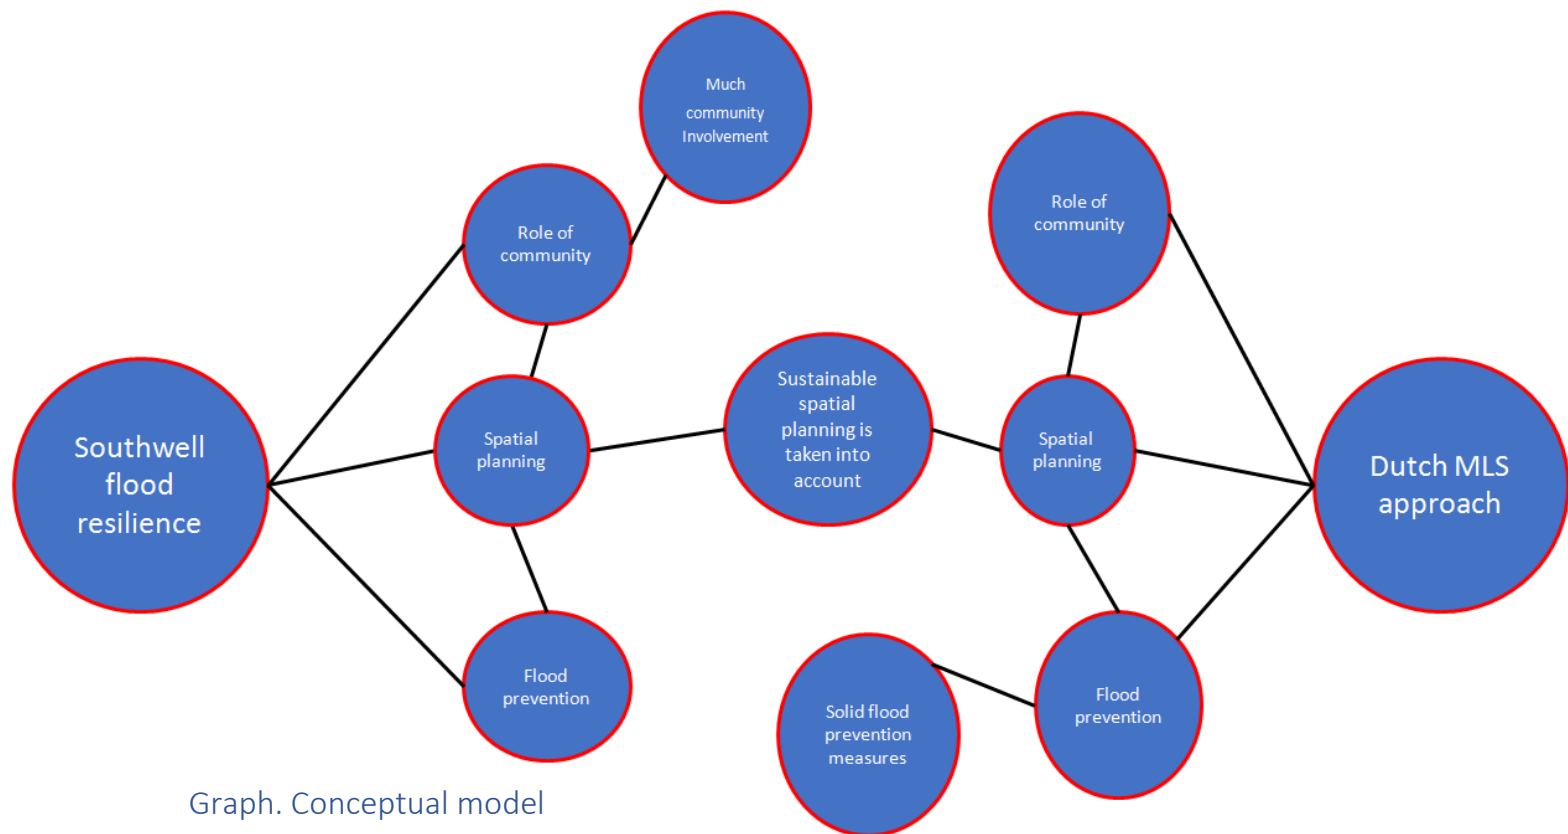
Much community Involvement

Role of community

Role of community

Southwell flood resilience

Spatial planning

Sustainable spatial planning is taken into account

Spatial planning

Dutch MLS approach

Flood prevention

Solid flood prevention measures

Flood prevention

Graph. Conceptual model